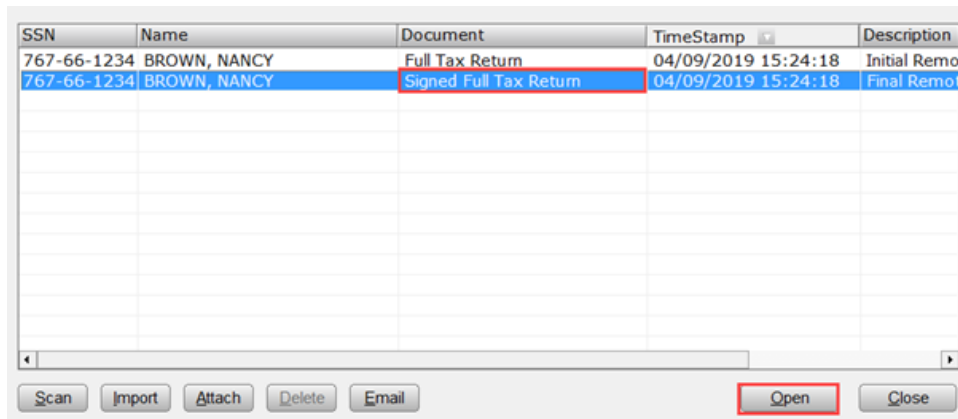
| SSN | Name | Document | TimeStamp | Description |
|---|---|---|---|---|
| 767-66-1234 | BROWN, NANCY | Full Tax Return | 04/09/2019 15:24:18 | Initial Remo |
| 767-66-1234 | BROWN, NANCY | Signed Full Tax Return | 04/09/2019 15:24:18 | Final Remo |

Scan Import Attach Delete Email Open Close